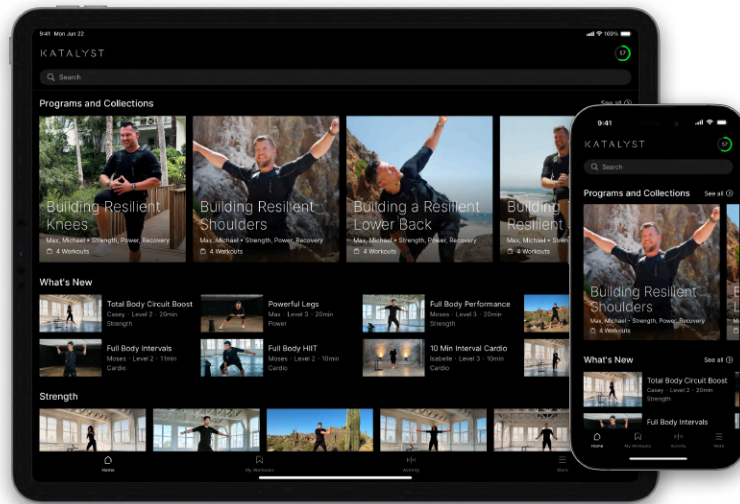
9:41 Mon Jun 22

100%

KATALYST

57

Search

Programs and Collections

See all

Building Resilient Knees
Max, Michael • Strength, Power, Recovery
4 Workouts

Building Resilient Shoulders
Max, Michael • Strength, Power, Recovery
4 Workouts

Building a Resilient Lower Back
Max, Michael • Strength, Power, Recovery
4 Workouts

Building Resilient
Max, Michael
4 Workouts

What's New

Total Body Circuit Boost
Casey • Level 2 • 20min
Strength

Powerful Legs
Max • Level 3 • 20min
Power

Full Body Performance
Moses • Level 3 • 20min
Strength

Full Body Intervals
Moses • Level 2 • 11min
Cardio

Full Body HIIT
Casey • Level 2 • 10min
Cardio

10 Min Interval Cardio
Isabelle • Level 3 • 10min
Cardio

Strength

Home
My Workouts
Activity
More

9:41

KATALYST

57

Search

Programs and Collections

See all

Building Resilient Shoulders
Max, Michael • Strength, Power, Recovery
4 Workouts

What's New

See all

Total Body Circuit Boost
Casey • Level 2 • 20min
Strength

Full Body Intervals

Home
My Workouts
Activity
More